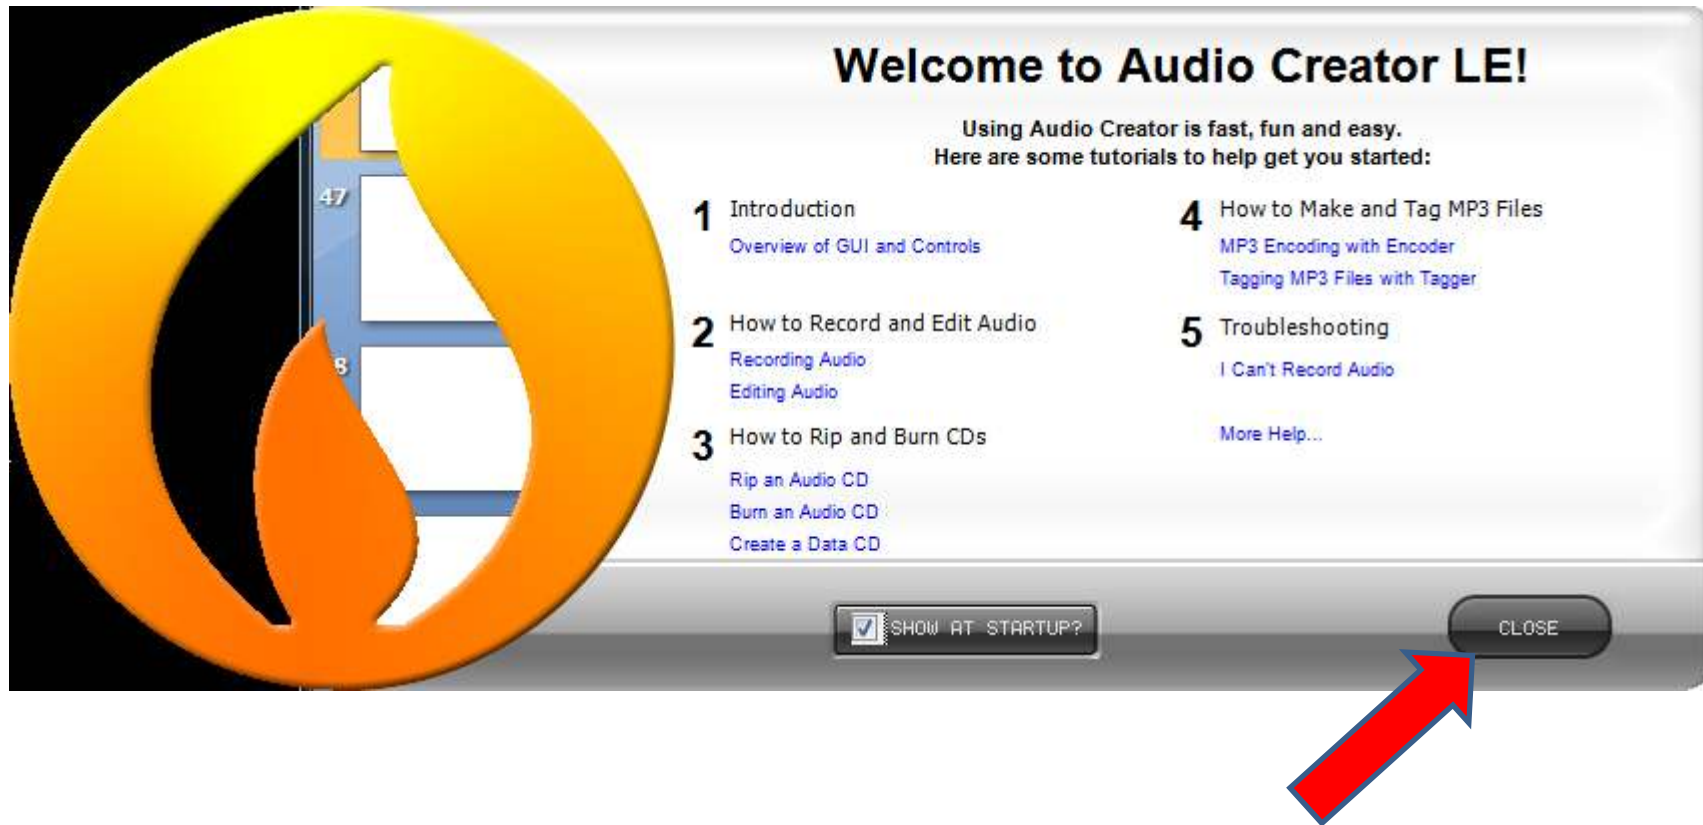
47

8

Welcome to Audio Creator LE!

Using Audio Creator is fast, fun and easy.
Here are some tutorials to help get you started:

1 Introduction
Overview of GUI and Controls

2 How to Record and Edit Audio
Recording Audio
Editing Audio

3 How to Rip and Burn CDs
Rip an Audio CD
Burn an Audio CD
Create a Data CD

4 How to Make and Tag MP3 Files
MP3 Encoding with Encoder
Tagging MP3 Files with Tagger

5 Troubleshooting
I Can't Record Audio

More Help...

SHOW AT STARTUP?

CLOSE